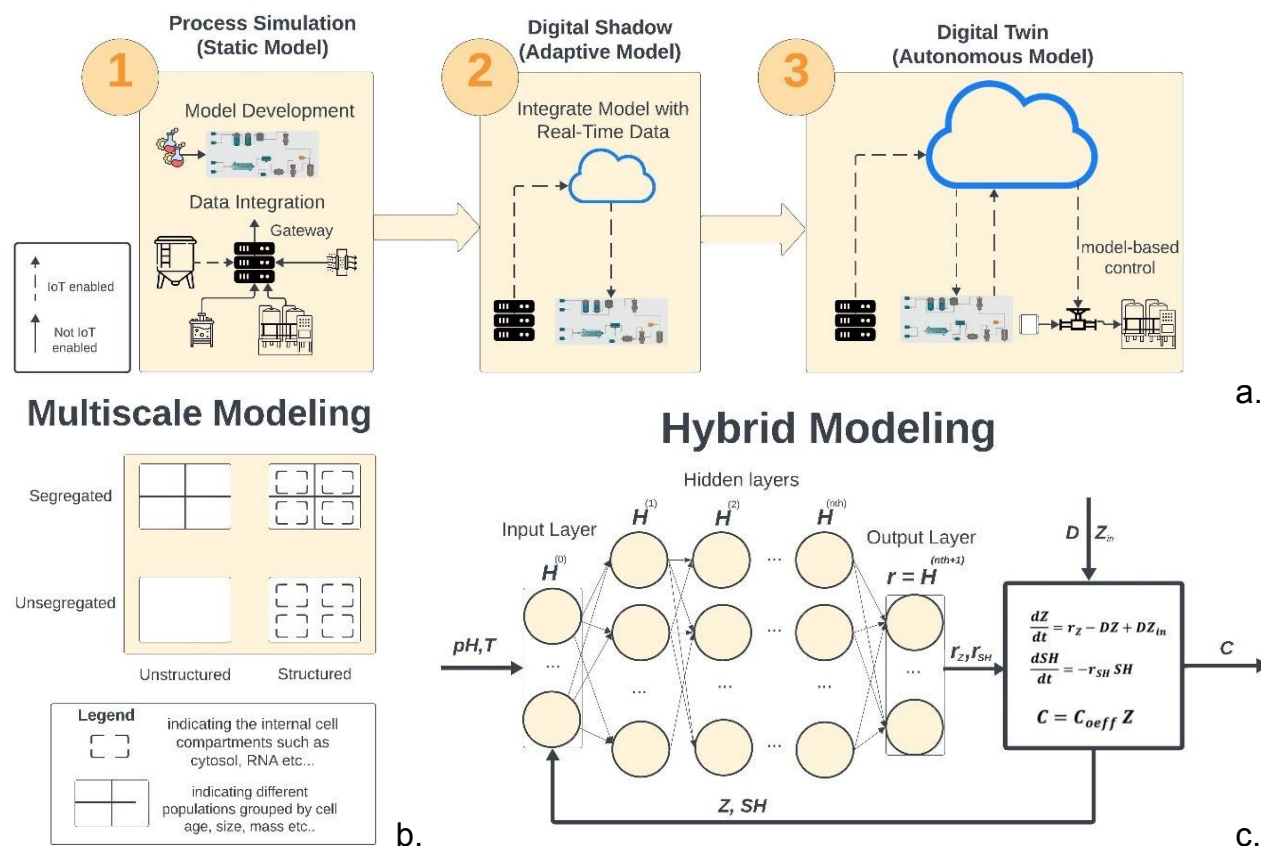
Process Simulation (Static Model)

1

Model Development

Data Integration

Gateway

IoT enabled

Not IoT enabled

Digital Shadow (Adaptive Model)

2

Integrate Model with Real-Time Data

Digital Twin (Autonomous Model)

3

model-based control

a.

Multiscale Modeling

Segregated

Unsegregated

Unstructured

Structured

Legend

indicating the internal cell compartments such as cytosol, RNA etc...

indicating different populations grouped by cell age, size, mass etc..

b.

Hybrid Modeling

Hidden layers

Input Layer

$H^{(0)}$

$H^{(1)}$

$H^{(2)}$

$H^{(nth)}$

Output Layer

$r = H^{(nth+1)}$

$pH, T$

$r_Z, r_{SH}$

$D$ $Z_{in}$

$\frac{dZ}{dt} = r_Z - DZ + DZ_{in}$

$\frac{dSH}{dt} = -r_{SH}\,SH$

$C = C_{oeff}\,Z$

$C$

$Z, SH$

c.